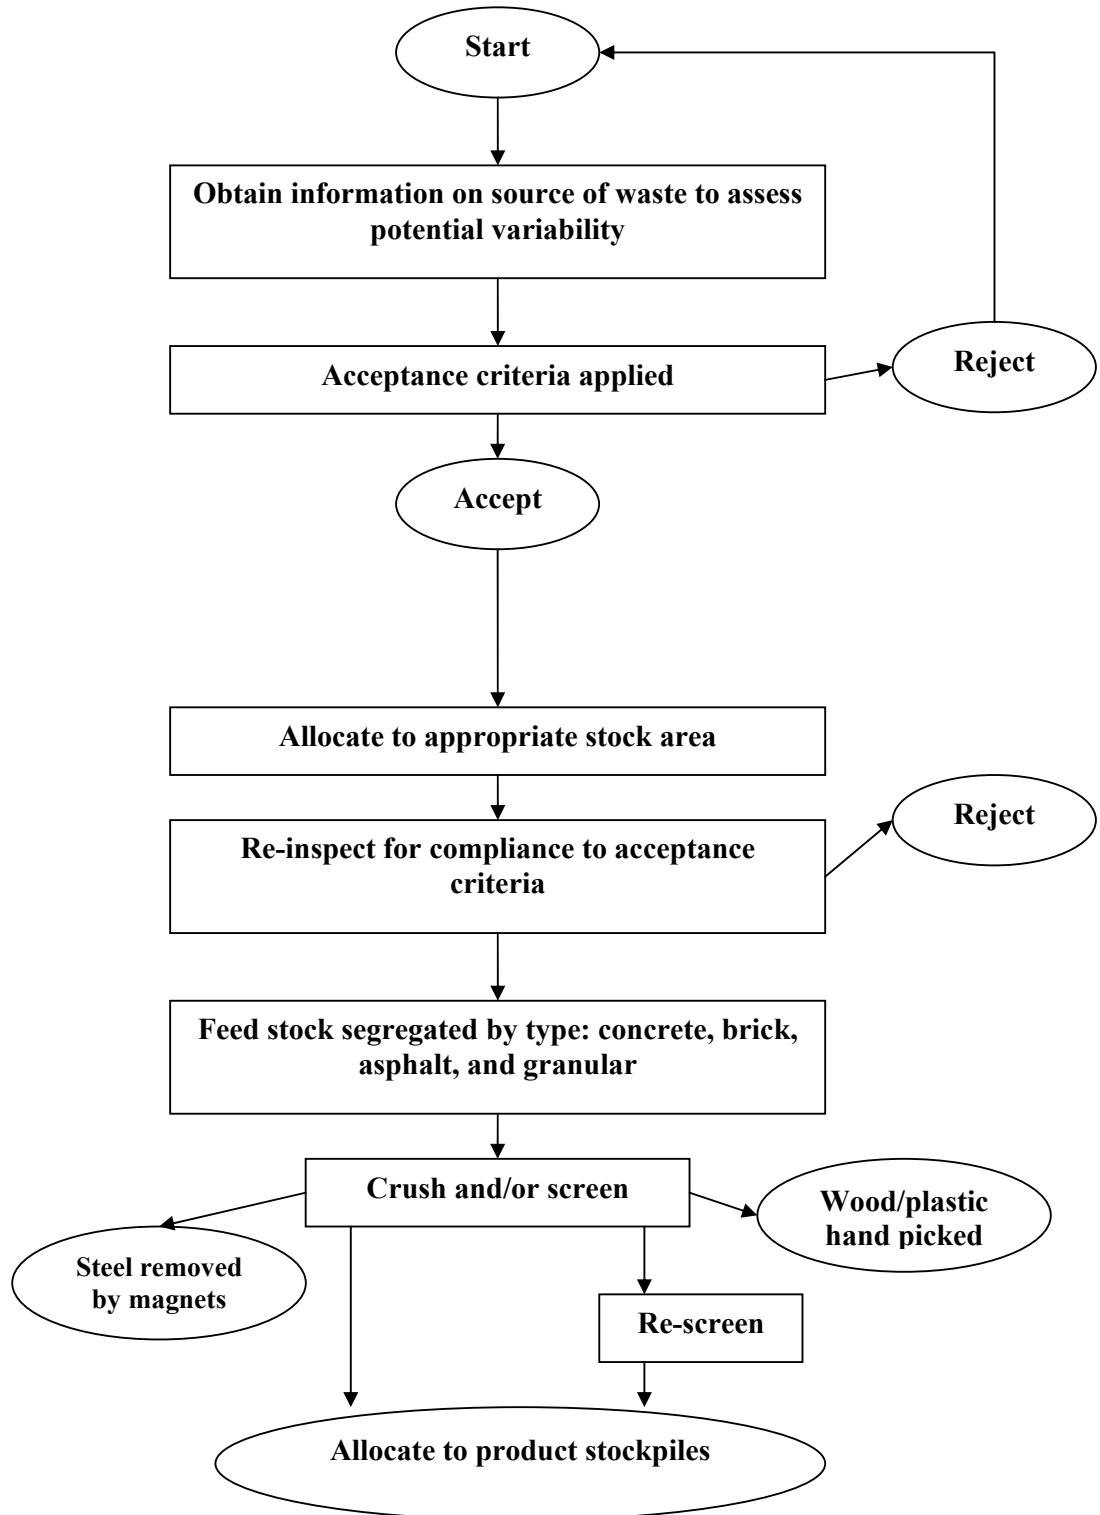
Start

Obtain information on source of waste to assess potential variability

Acceptance criteria applied

Reject

Accept

Allocate to appropriate stock area

Re-inspect for compliance to acceptance criteria

Reject

Feed stock segregated by type: concrete, brick, asphalt, and granular

Crush and/or screen

Steel removed by magnets

Wood/plastic hand picked

Re-screen

Allocate to product stockpiles